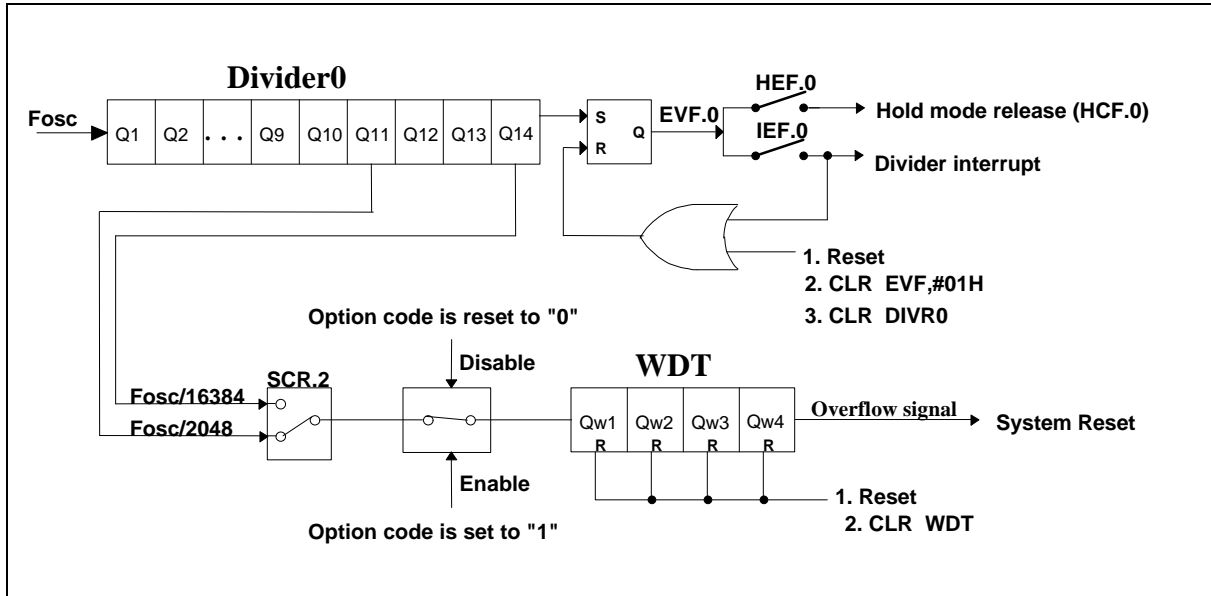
Divider0

Fosc

| Q1 | Q2 | . . . | Q9 | Q10 | Q11 | Q12 | Q13 | Q14 |
|---|---|---|---|---|---|---|---|---|

S
Q
R

EVF.0

HEF.0

IEF.0

Hold mode release (HCF.0)

Divider interrupt

1. Reset
2. CLR EVF,#01H
3. CLR DIVR0

Option code is reset to "0"

Disable

SCR.2

Fosc/16384

Fosc/2048

Enable

Option code is set to "1"

WDT

| Qw1 R | Qw2 R | Qw3 R | Qw4 R |
|---|---|---|---|

Overflow signal

System Reset

1. Reset
2. CLR WDT